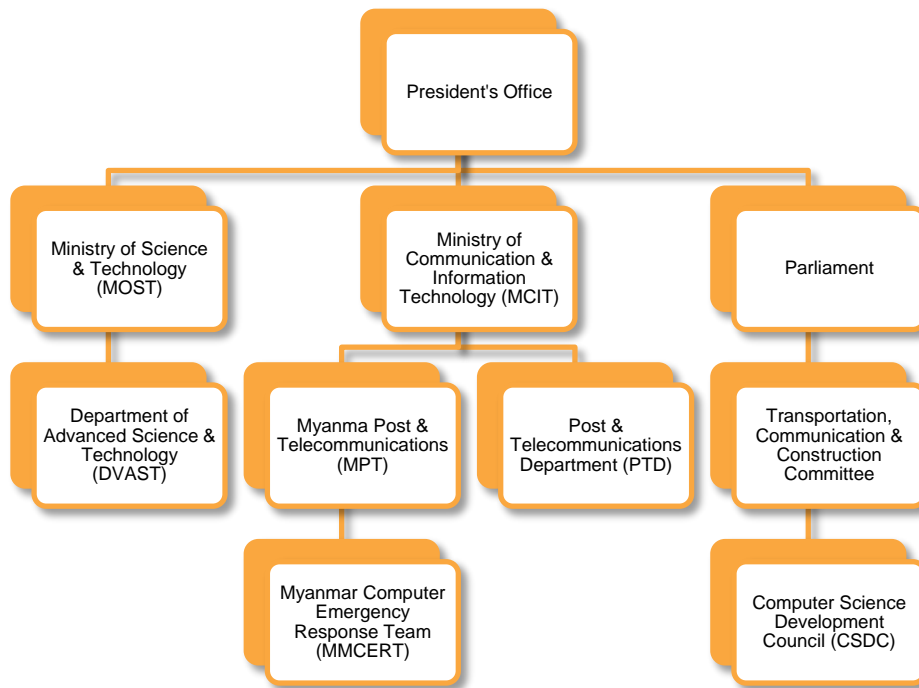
President's Office

Ministry of Science & Technology (MOST)

Ministry of Communication & Information Technology (MCIT)

Parliament

Department of Advanced Science & Technology (DVAST)

Myanma Post & Telecommunications (MPT)

Post & Telecommunications Department (PTD)

Transportation, Communication & Construction Committee

Myanmar Computer Emergency Response Team (MMCERT)

Computer Science Development Council (CSDC)